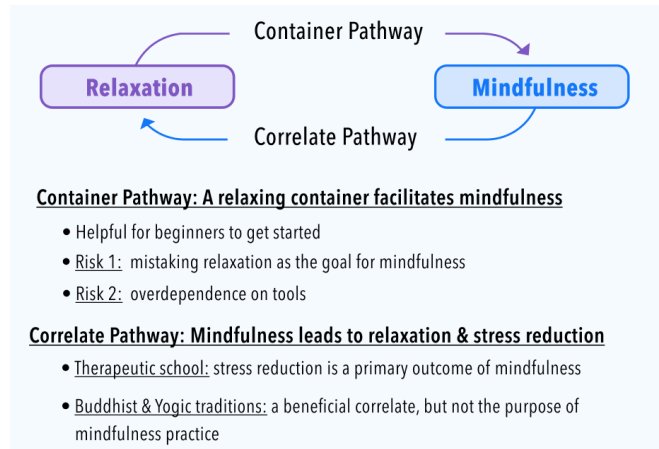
Container Pathway

Relaxation

Mindfulness

Correlate Pathway

Container Pathway: A relaxing container facilitates mindfulness

• Helpful for beginners to get started
• Risk 1: mistaking relaxation as the goal for mindfulness
• Risk 2: overdependence on tools

Correlate Pathway: Mindfulness leads to relaxation & stress reduction

• Therapeutic school: stress reduction is a primary outcome of mindfulness
• Buddhist & Yogic traditions: a beneficial correlate, but not the purpose of mindfulness practice